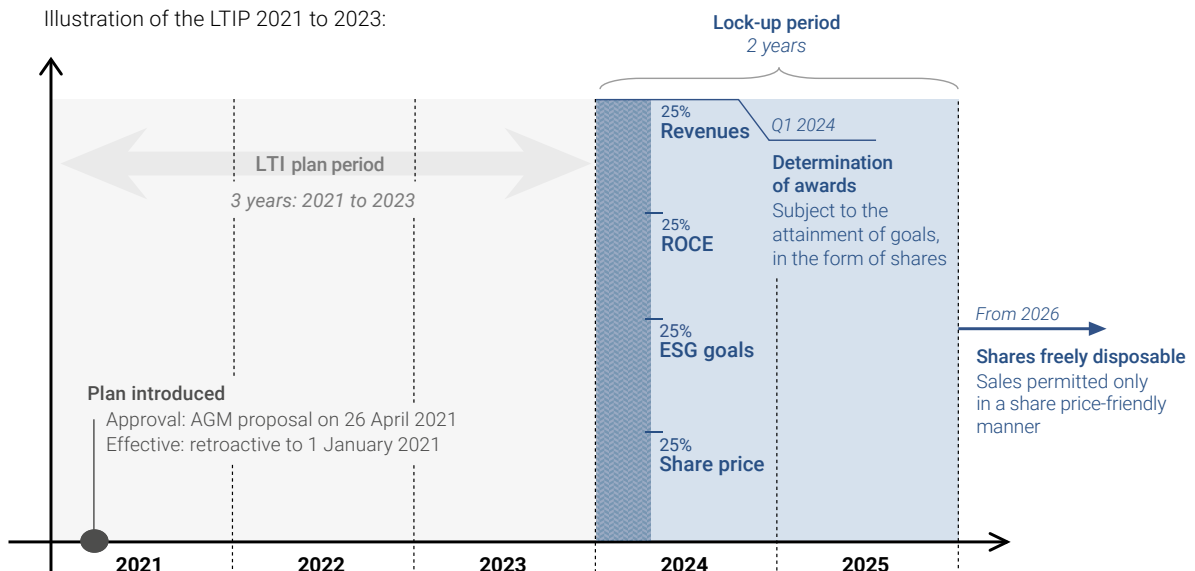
Illustration of the LTIP 2021 to 2023:

Lock-up period
2 years

LTI plan period
3 years: 2021 to 2023

25%
Revenues

Q1 2024

Determination of awards
Subject to the attainment of goals, in the form of shares

25%
ROCE

25%
ESG goals

25%
Share price

From 2026

Shares freely disposable
Sales permitted only in a share price-friendly manner

Plan introduced
Approval: AGM proposal on 26 April 2021
Effective: retroactive to 1 January 2021

2021
2022
2023
2024
2025